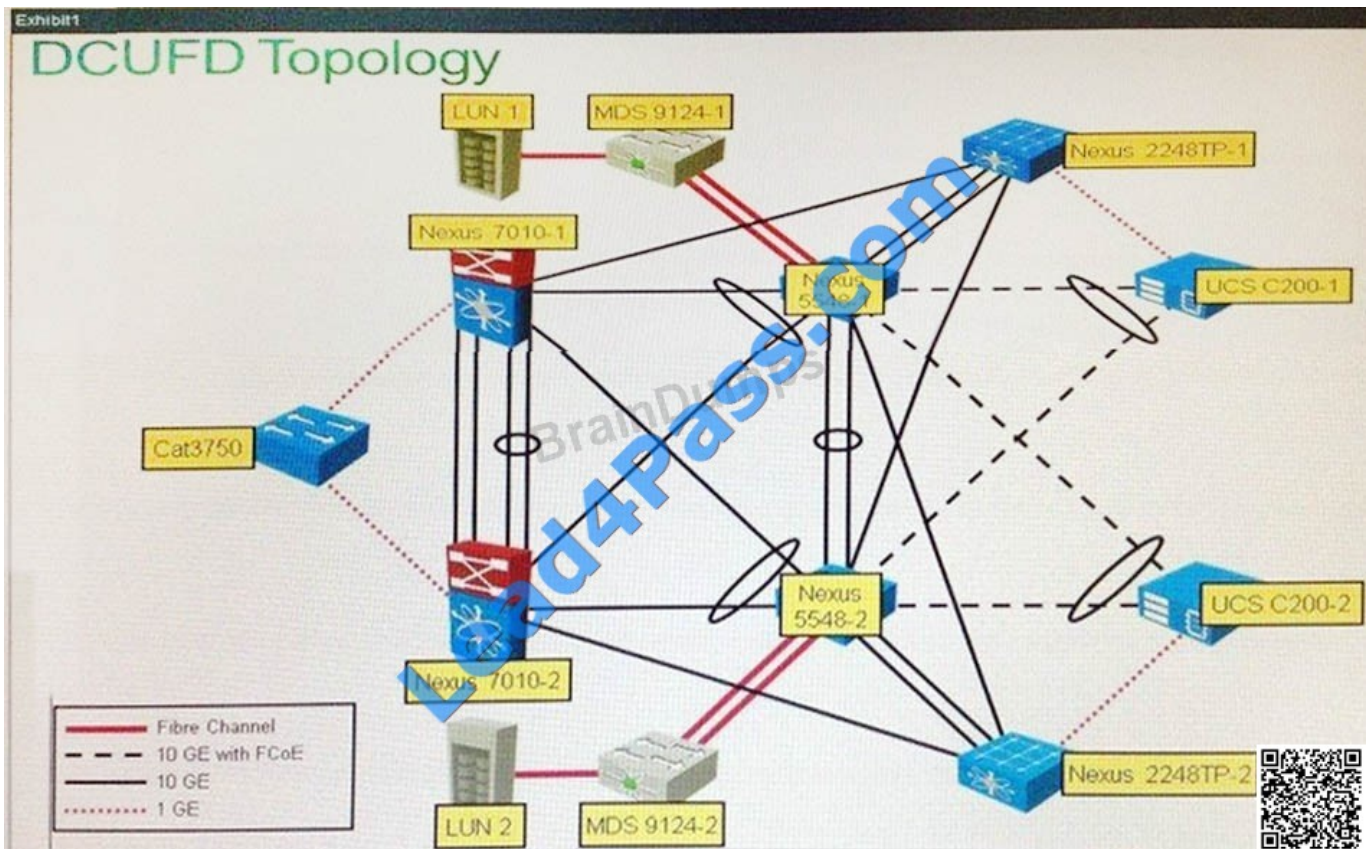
Exhibit1

DCUFD Topology

LUN 1

MDS 9124-1

Nexus 2248TP-1

Nexus 7010-1

Nexus 5548-1

UCS C200-1

Cat3750

Nexus 5548-2

UCS C200-2

Nexus 7010-2

Fibre Channel
10 GE with FCoE
10 GE
1 GE

LUN 2

MDS 9124-2

Nexus 2248TP-2

BrainDumps

Lead4Pass.com